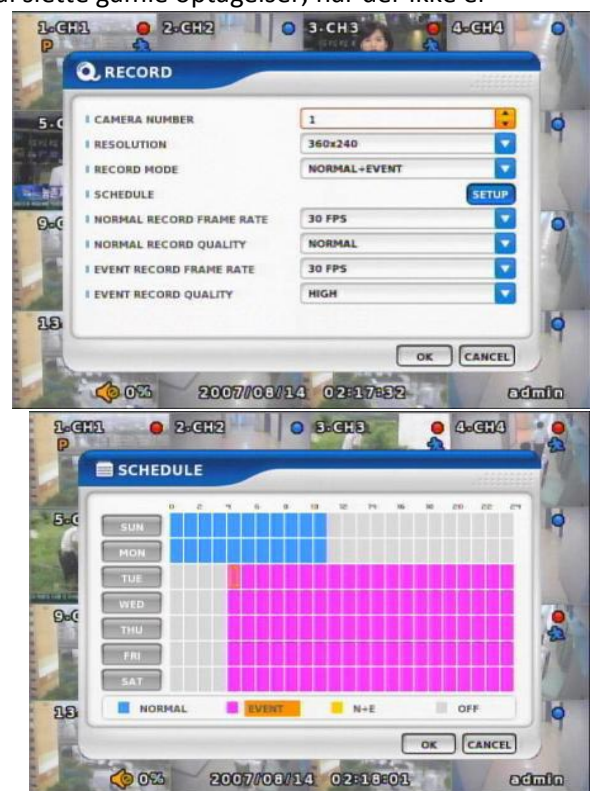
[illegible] slette gamle optagelser, når der ikke er

1-CH1 2-CH2 3-CH3 4-CH4

P

RECORD

5-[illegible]

CAMERA NUMBER | 1
RESOLUTION | 360x240
RECORD MODE | NORMAL+EVENT
SCHEDULE | SETUP
NORMAL RECORD FRAME RATE | 30 FPS
NORMAL RECORD QUALITY | NORMAL
EVENT RECORD FRAME RATE | 30 FPS
EVENT RECORD QUALITY | HIGH

9-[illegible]

13

OK CANCEL

0% 2007/08/14 02:17:32 admin

1-CH1 2-CH2 3-CH3 4-CH4

P

SCHEDULE

5-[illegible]

0 2 4 6 8 10 12 14 16 18 20 22 24

SUN
MON
TUE
WED
THU
FRI
SAT

9-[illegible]

13

NORMAL EVENT N+E OFF

OK CANCEL

0% 2007/08/14 02:18:01 admin